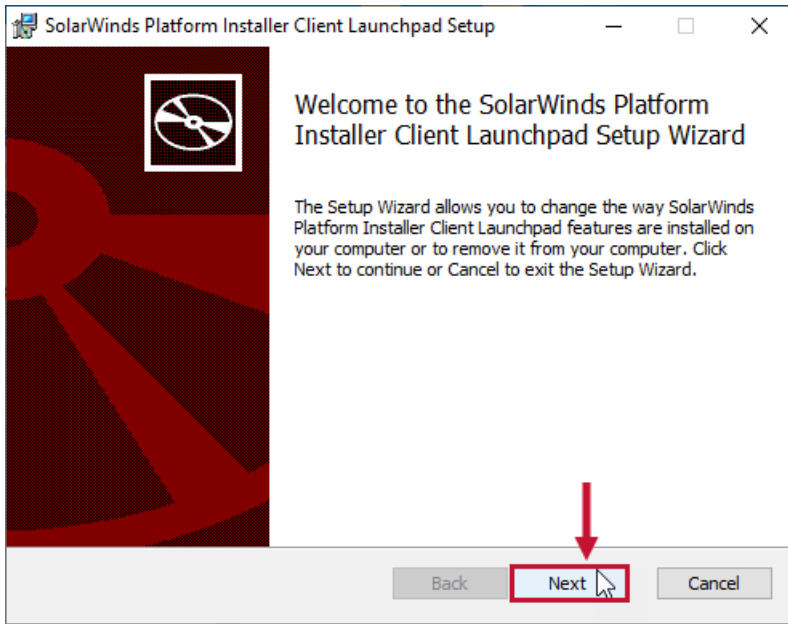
SolarWinds Platform Installer Client Launchpad Setup

Welcome to the SolarWinds Platform Installer Client Launchpad Setup Wizard

The Setup Wizard allows you to change the way SolarWinds Platform Installer Client Launchpad features are installed on your computer or to remove it from your computer. Click Next to continue or Cancel to exit the Setup Wizard.

Back

Next

Cancel